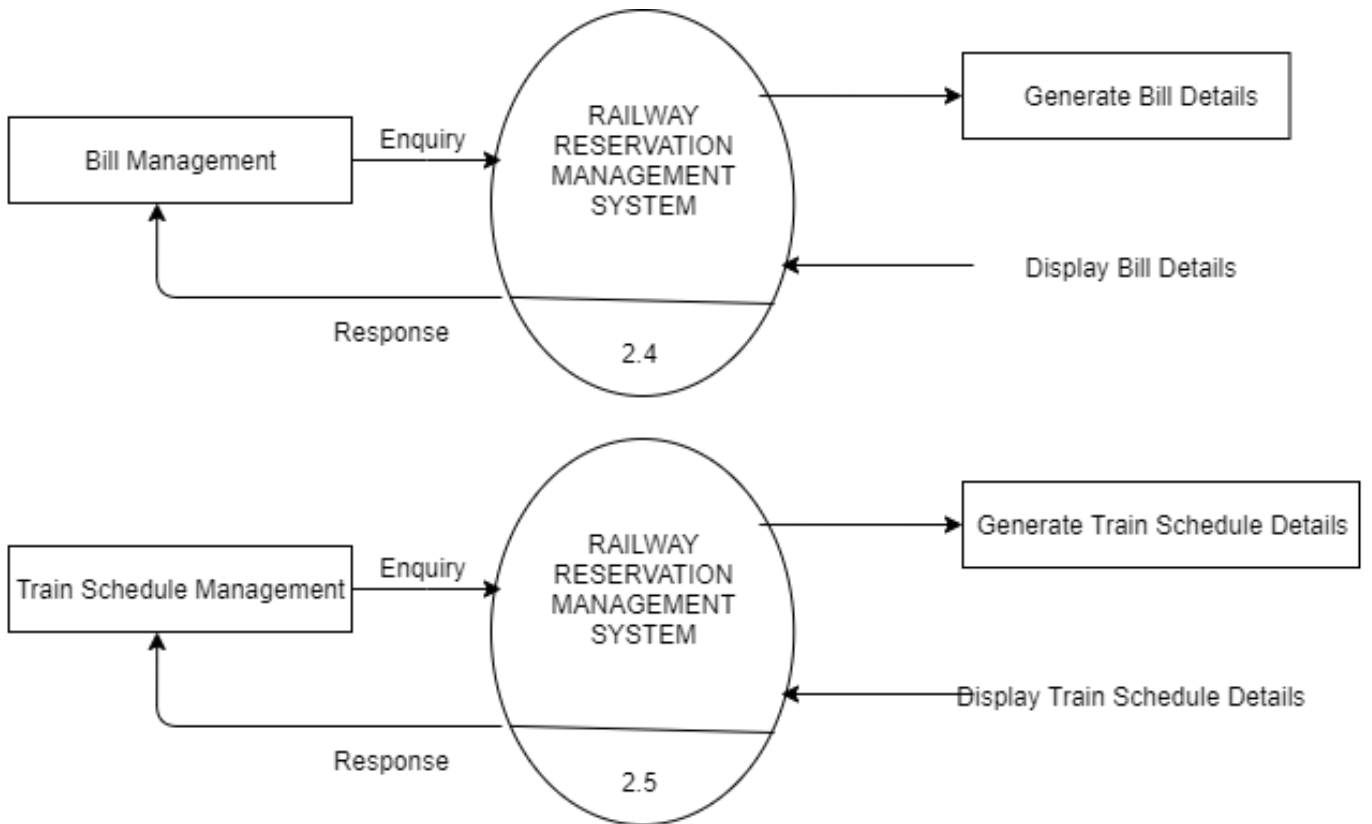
Bill Management

Enquiry

RAILWAY RESERVATION MANAGEMENT SYSTEM

Generate Bill Details

Display Bill Details

Response

2.4

Train Schedule Management

Enquiry

RAILWAY RESERVATION MANAGEMENT SYSTEM

Generate Train Schedule Details

Display Train Schedule Details

Response

2.5